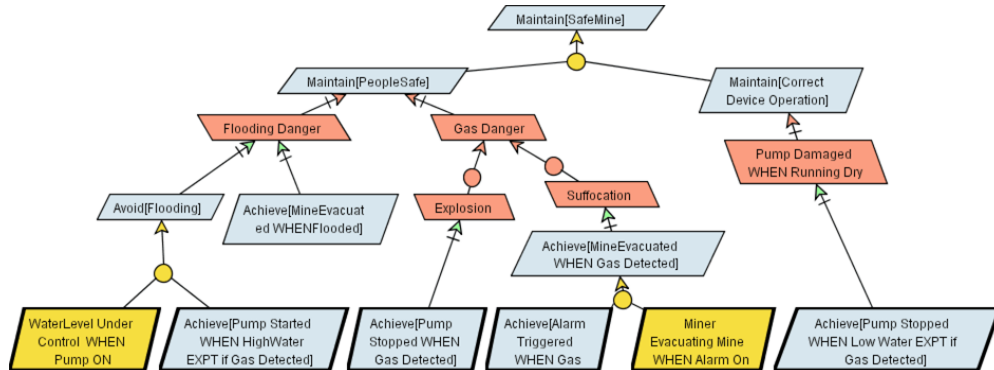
Maintain[SafeMine]

Maintain[PeopleSafe]

Maintain[Correct Device Operation]

Flooding Danger

Gas Danger

Pump Damaged WHEN Running Dry

Avoid[Flooding]

Achieve[MineEvacuated WHENFlooded]

Explosion

Suffocation

Achieve[MineEvacuated WHEN Gas Detected]

WaterLevel Under Control WHEN Pump ON

Achieve[Pump Started WHEN HighWater EXPT if Gas Detected]

Achieve[Pump Stopped WHEN Gas Detected]

Achieve[Alarm Triggered WHEN Gas

Miner Evacuating Mine WHEN Alarm On

Achieve[Pump Stopped WHEN Low Water EXPT if Gas Detected]